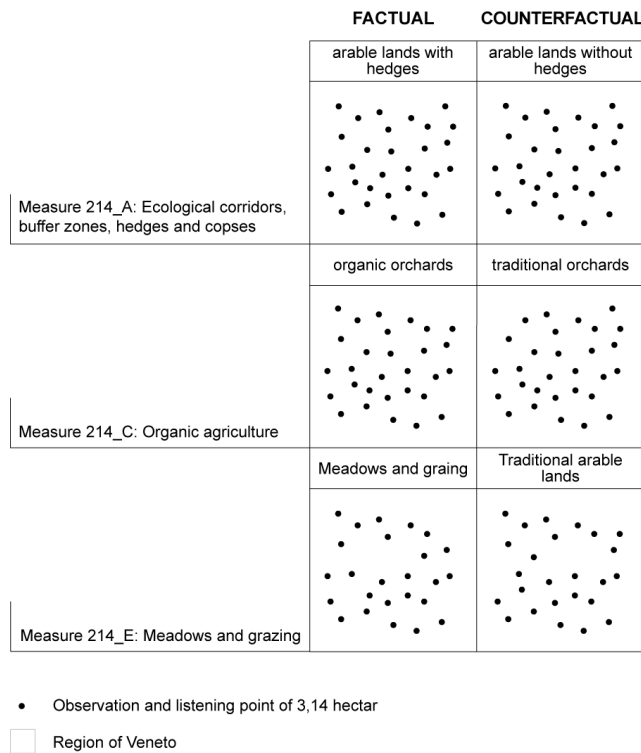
| | FACTUAL | COUNTERFACTUAL |
|---|---|---|
| | arable lands with hedges | arable lands without hedges |
| Measure 214_A: Ecological corridors, buffer zones, hedges and copses | | |
| | organic orchards | traditional orchards |
| Measure 214_C: Organic agriculture | | |
| | Meadows and graing | Traditional arable lands |
| Measure 214_E: Meadows and grazing | | |

Observation and listening point of 3,14 hectar

Region of Veneto